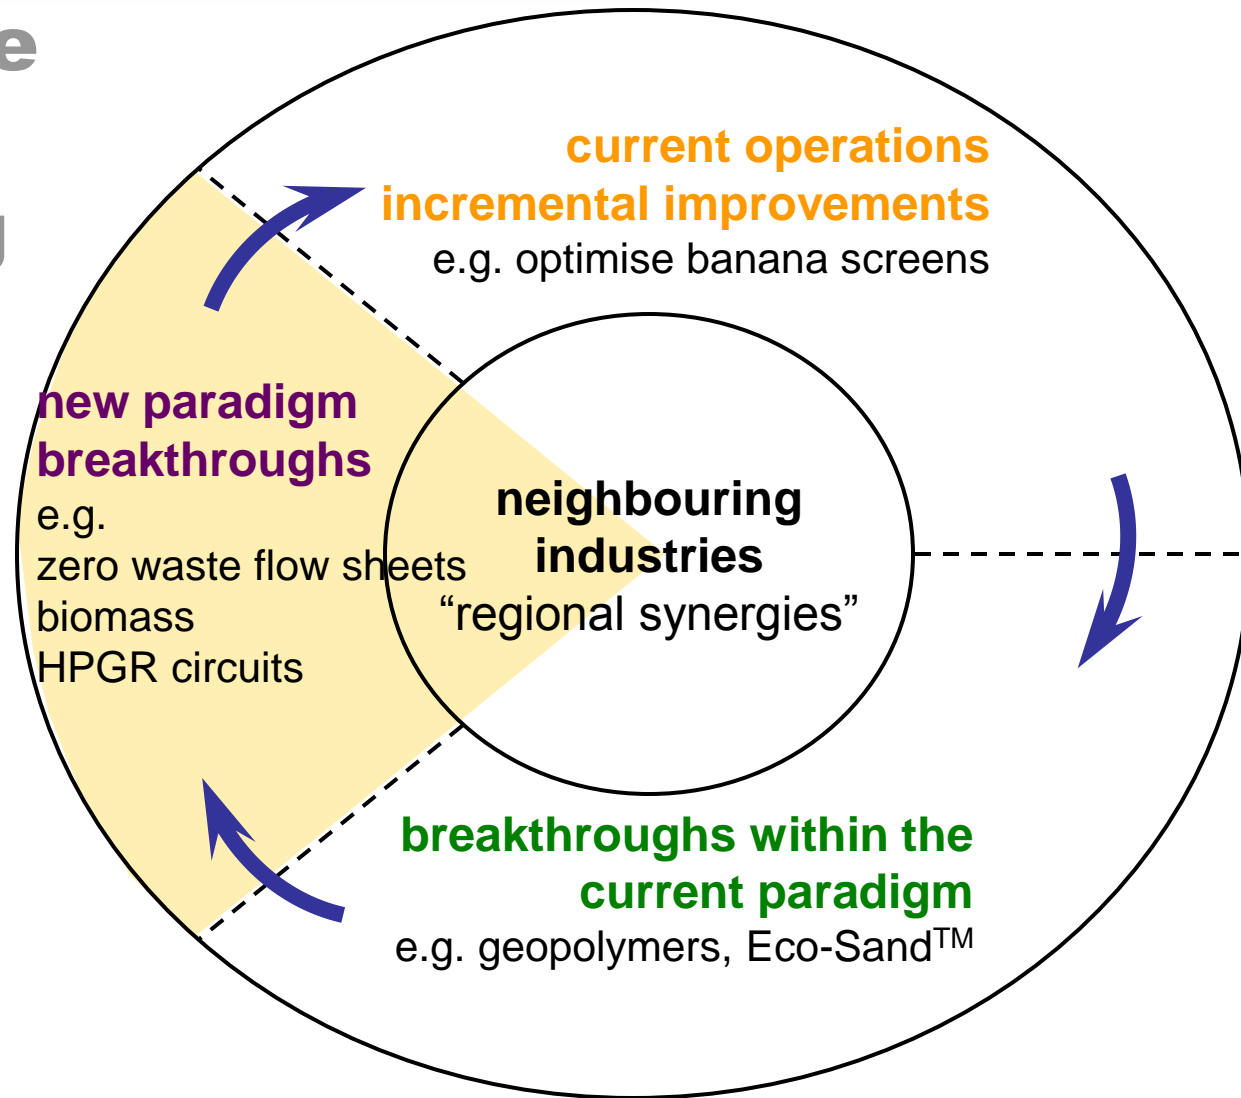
e

current operations
incremental improvements
e.g. optimise banana screens

new paradigm
breakthroughs
e.g.
zero waste flow sheets
biomass
HPGR circuits

neighbouring
industries
“regional synergies”

breakthroughs within the
current paradigm
e.g. geopolymers, Eco-Sand$^{TM}$